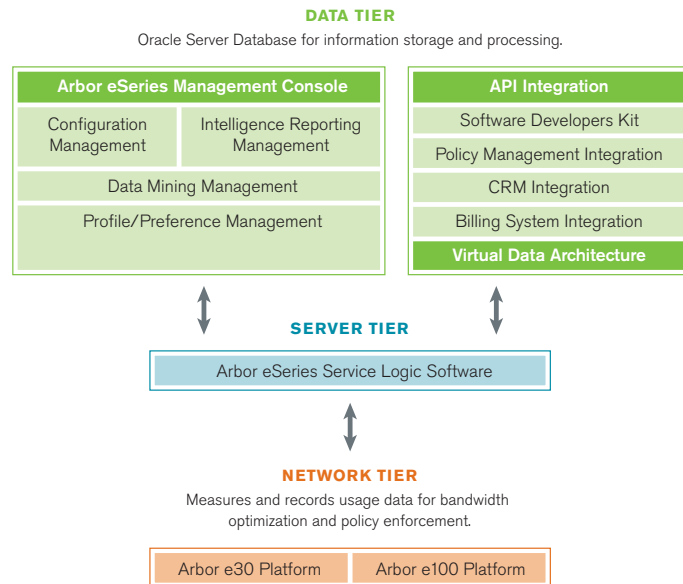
DATA TIER

Oracle Server Database for information storage and processing.

Arbor eSeries Management Console

Configuration Management

Intelligence Reporting Management

Data Mining Management

Profile/Preference Management

API Integration

Software Developers Kit

Policy Management Integration

CRM Integration

Billing System Integration

Virtual Data Architecture

SERVER TIER

Arbor eSeries Service Logic Software

NETWORK TIER

Measures and records usage data for bandwidth optimization and policy enforcement.

Arbor e30 Platform

Arbor e100 Platform